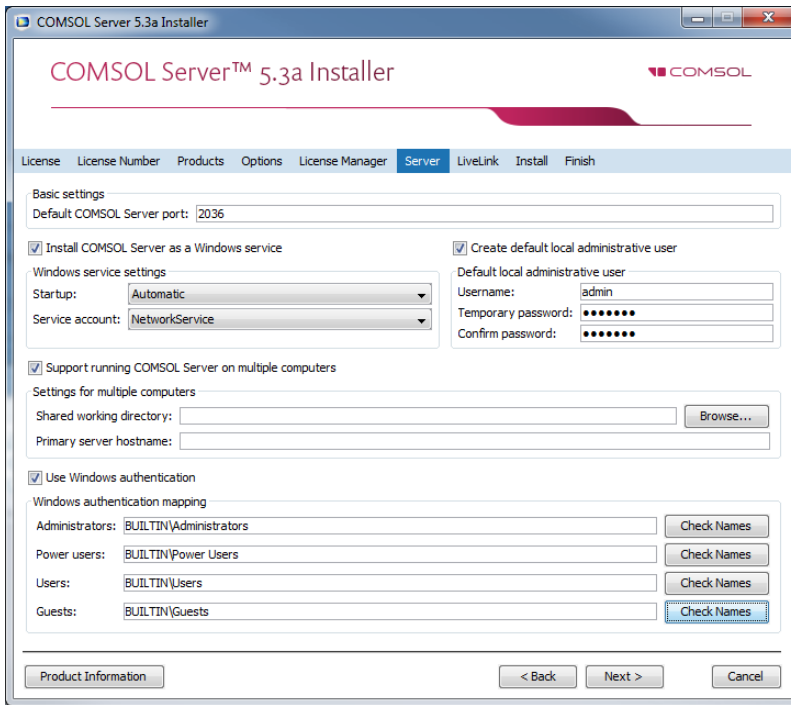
COMSOL Server 5.3a Installer

COMSOL Server™ 5.3a Installer

COMSOL

License License Number Products Options License Manager Server LiveLink Install Finish

Basic settings
Default COMSOL Server port: 2036

Install COMSOL Server as a Windows service

Windows service settings
Startup: Automatic
Service account: NetworkService

Create default local administrative user

Default local administrative user
Username: admin
Temporary password: •••••••
Confirm password: •••••••

Support running COMSOL Server on multiple computers

Settings for multiple computers
Shared working directory: Browse...
Primary server hostname:

Use Windows authentication

Windows authentication mapping
Administrators: BUILTIN\Administrators Check Names
Power users: BUILTIN\Power Users Check Names
Users: BUILTIN\Users Check Names
Guests: BUILTIN\Guests Check Names

Product Information < Back Next > Cancel